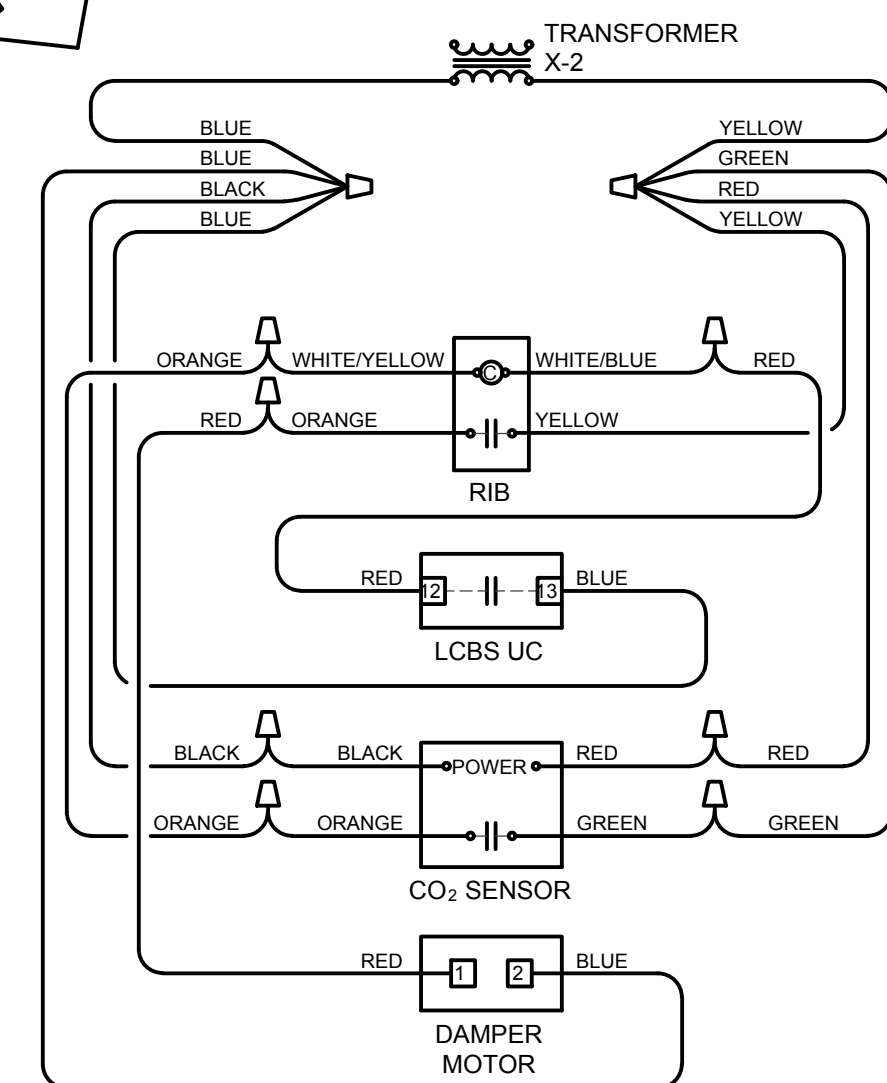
TRANSFORMER
X-2

BLUE
BLUE
BLACK
BLUE

YELLOW
GREEN
RED
YELLOW

ORANGE
WHITE/YELLOW
C
WHITE/BLUE
RED

RED
ORANGE
YELLOW

RIB

RED
12
13
BLUE

LCBS UC

BLACK
BLACK
POWER
RED
RED

ORANGE
ORANGE
GREEN
GREEN

$CO_2$ SENSOR

RED
1
2
BLUE

DAMPER
MOTOR